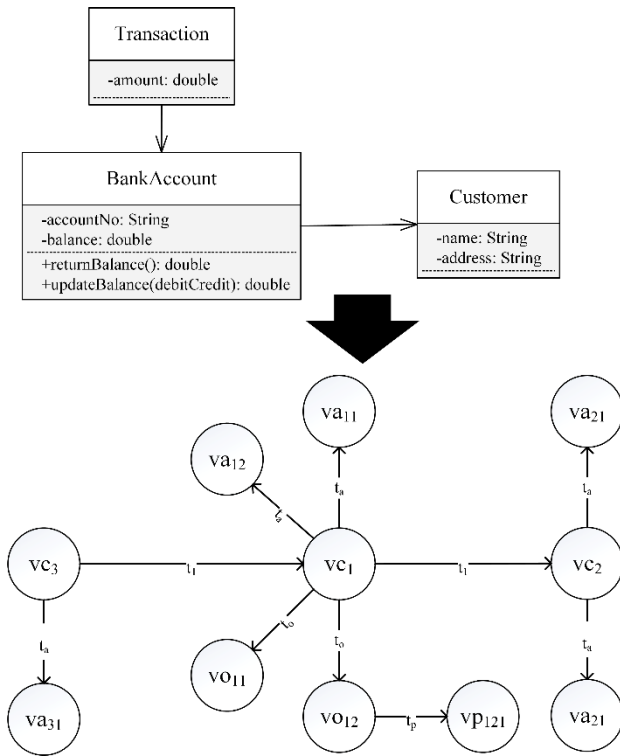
Transaction

-amount: double

BankAccount

-accountNo: String
-balance: double
+returnBalance(): double
+updateBalance(debitCredit): double

Customer

-name: String
-address: String

$va_{11}$

$va_{21}$

$va_{12}$

$t_a$

$t_a$

$t_a$

$vc_3$

$t_l$

$vc_1$

$t_l$

$vc_2$

$t_a$

$t_o$

$t_o$

$t_a$

$vo_{11}$

$va_{31}$

$vo_{12}$

$t_p$

$vp_{121}$

$va_{21}$